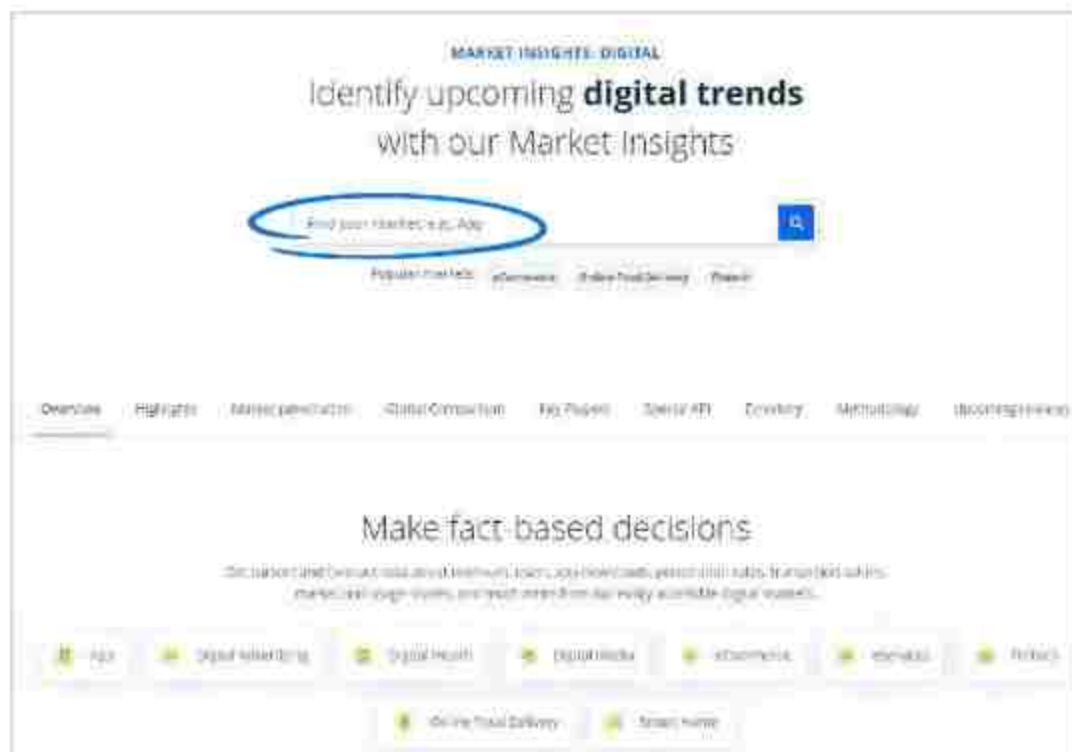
MARKET INSIGHTS: DIGITAL

Identify upcoming **digital trends** with our Market Insights

Find your market, e.g. App

Popular markets: eCommerce Online Food Delivery Fintech

Overview Highlights Market penetration Global Comparison Key Players Special API Directory Methodology Upcoming releases

Make fact-based decisions

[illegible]

Apps Digital Advertising Digital Health Digital Media eCommerce eServices Fintech

Online Food Delivery Smart Home